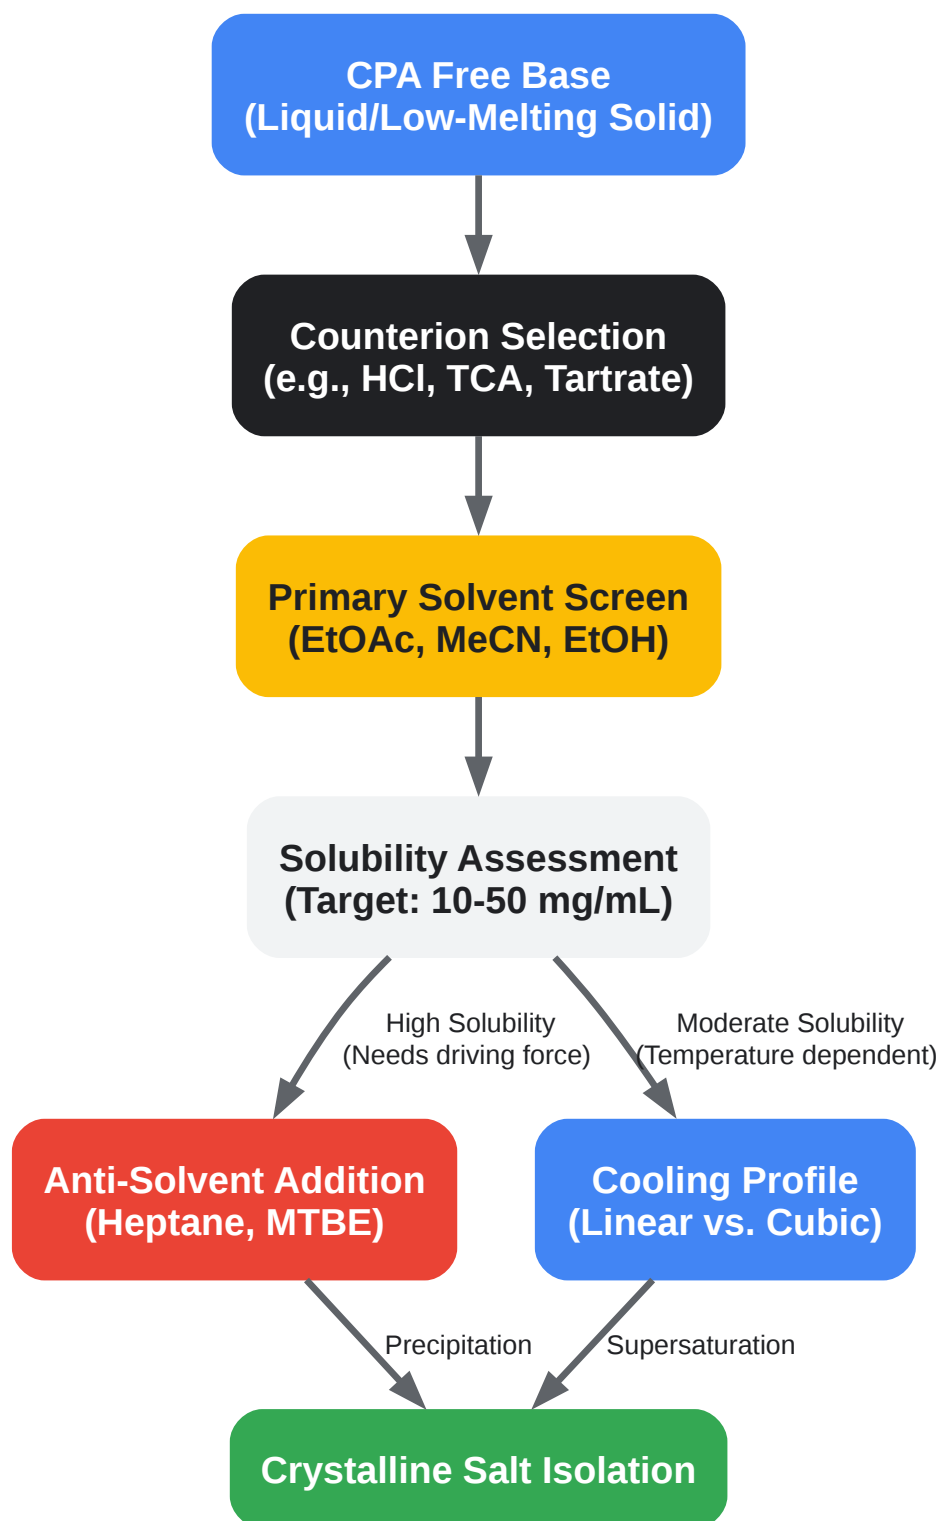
CPA Free Base
(Liquid/Low-Melting Solid)

Counterion Selection
(e.g., HCl, TCA, Tartrate)

Primary Solvent Screen
(EtOAc, MeCN, EtOH)

Solubility Assessment
(Target: 10-50 mg/mL)

High Solubility
(Needs driving force)

Moderate Solubility
(Temperature dependent)

Anti-Solvent Addition
(Heptane, MTBE)

Cooling Profile
(Linear vs. Cubic)

Precipitation

Supersaturation

Crystalline Salt Isolation